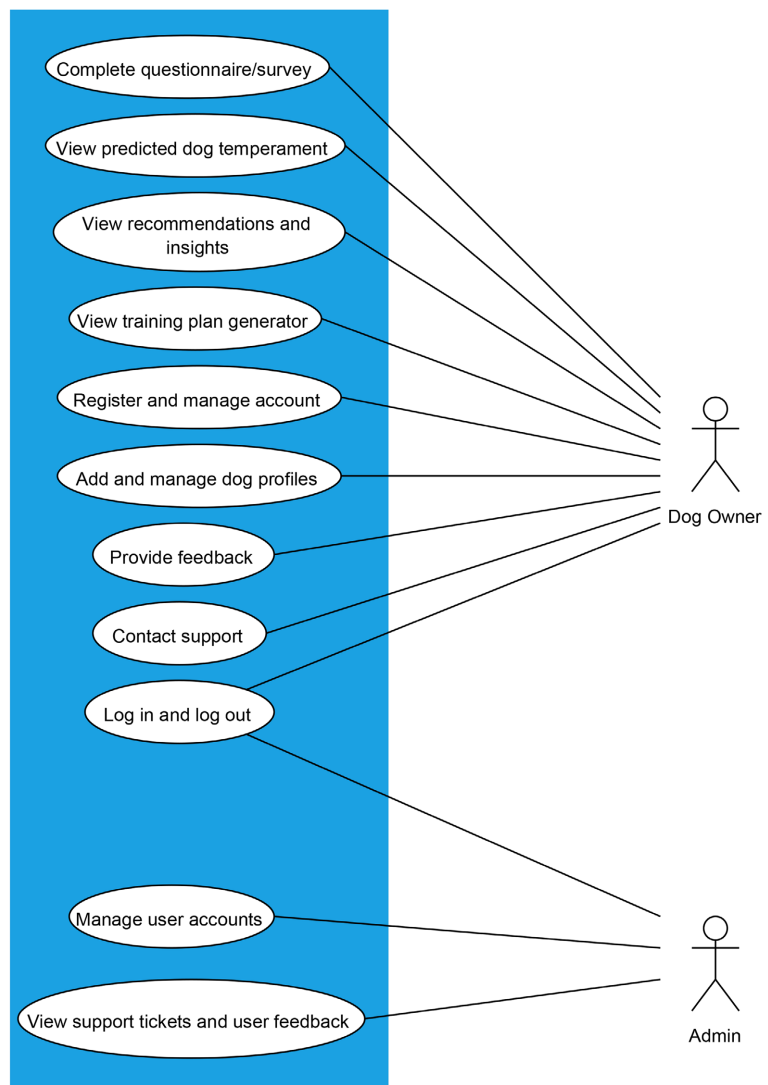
Complete questionnaire/survey

View predicted dog temperament

View recommendations and insights

View training plan generator

Register and manage account

Add and manage dog profiles

Provide feedback

Contact support

Log in and log out

Manage user accounts

View support tickets and user feedback

Dog Owner

Admin